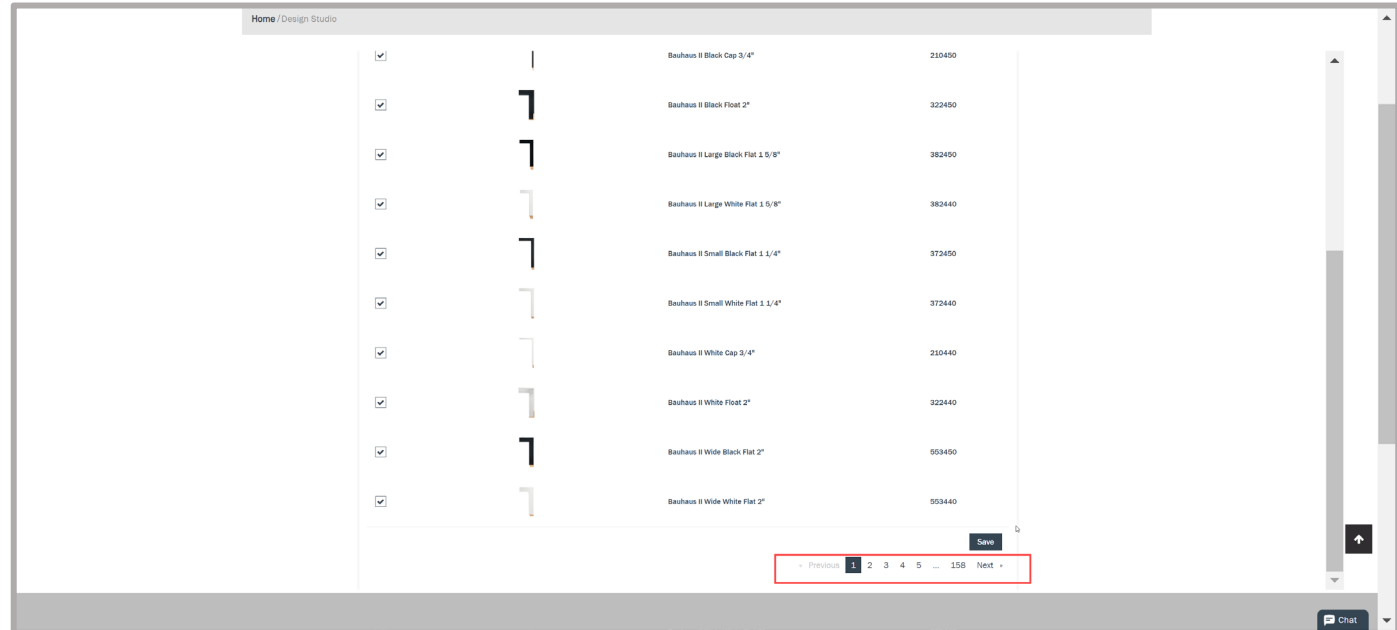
Home / Design Studio

| | | |
|---|---|---|
| Bauhaus II Black Cap 3/4" | 210450 |
| Bauhaus II Black Float 2" | 322450 |
| Bauhaus II Large Black Flat 1 5/8" | 382450 |
| Bauhaus II Large White Flat 1 5/8" | 382440 |
| Bauhaus II Small Black Flat 1 1/4" | 372450 |
| Bauhaus II Small White Flat 1 1/4" | 372440 |
| Bauhaus II White Cap 3/4" | 210440 |
| Bauhaus II White Float 2" | 322440 |
| Bauhaus II Wide Black Flat 2" | 553450 |
| Bauhaus II Wide White Flat 2" | 553440 |

Save

« Previous 1 2 3 4 5 ... 158 Next »

Chat